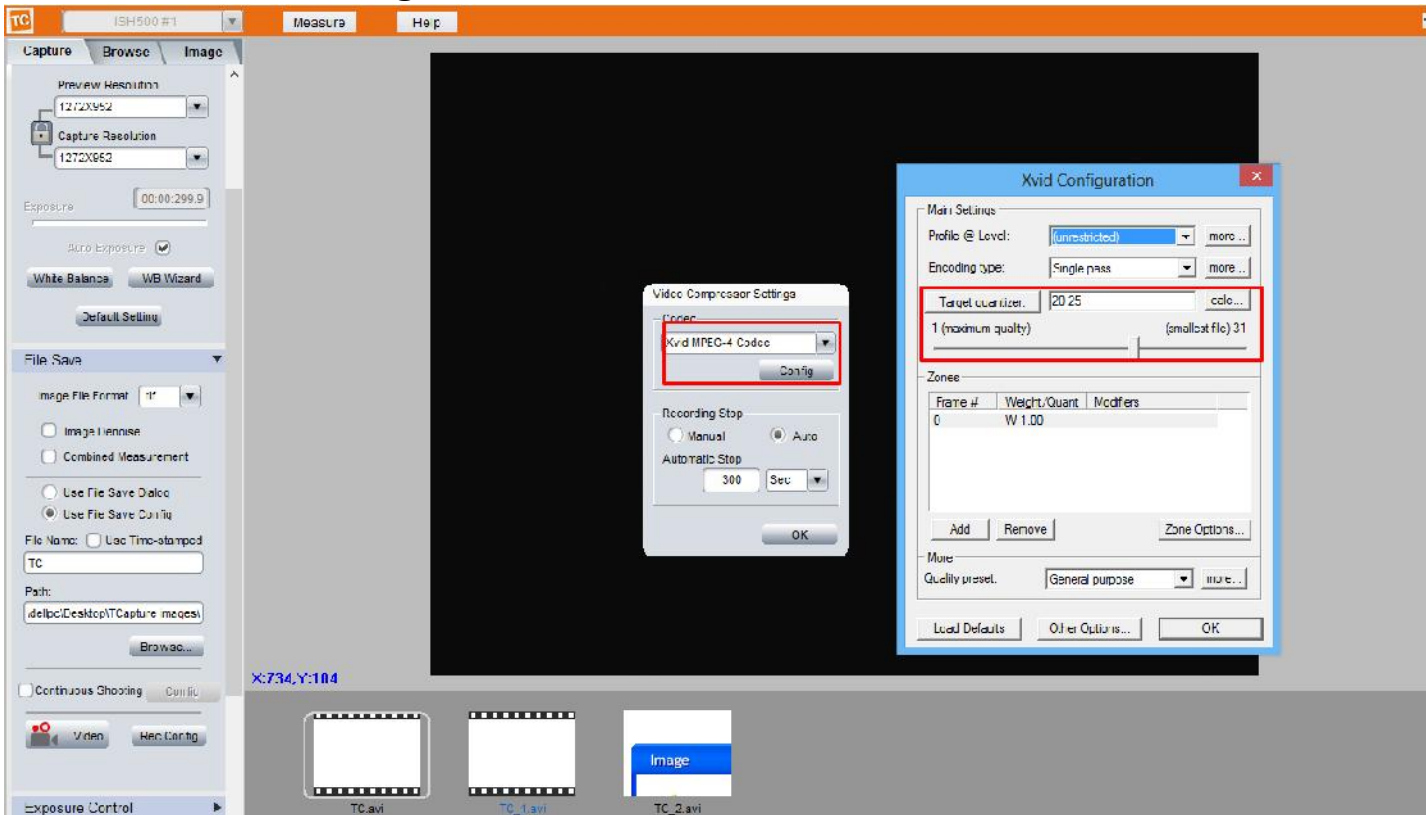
TC ISH500 #1 Measure Help

Capture Browse Image

Preview Resolution
1272X952
Capture Resolution
1272X952

Exposure 00:00:299.9

Auto Exposure

White Balance WB Wizard

Default Setting

File Save

Image File Format tif

Image Denoise
Combined Measurement

Use File Save Dialog
Use File Save Config

File Name: Use Time-stamped
TC
Path:
\dellpc\Desktop\TCapture images\
Browse...

Continuous Shooting Config

Video Rec Config

Exposure Control

Video Compressor Settings
Codec
Xvid MPEG-4 Codec
Config

Recording Stop
Manual Auto
Automatic Stop
300 Sec

OK

Xvid Configuration
Main Settings
Profile @ Level: (unrestricted) more...
Encoding type: Single pass more...
Target quantizer: 20.25 calc...
1 (maximum quality) (smallest file) 31

Zones
| Frame # | Weight/Quant | Modifiers |
|---|---|---|
| 0 | W 1.00 | |

Add Remove Zone Options...

More
Quality preset: General purpose more...

Load Defaults Other Options... OK

X:734,Y:104

TC.avi TC_1.avi TC_2.avi

Image